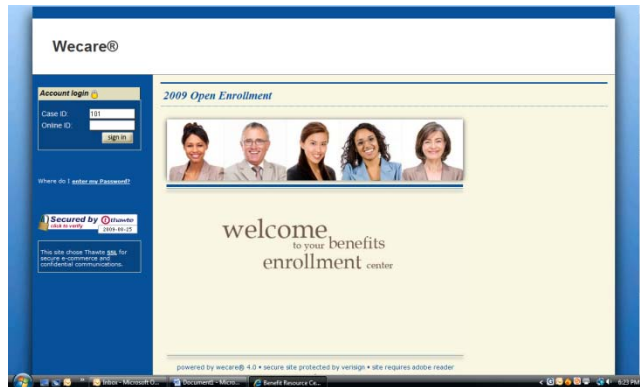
Wecare®

Account login

Case ID: 101

Online ID:

sign in

Where do I enter my Password?

Secured by thawte click to verify 2009-06-25

This site chose Thawte SSL for secure e-commerce and confidential communications.

2009 Open Enrollment

welcome to your benefits enrollment center

powered by wecare® 4.0 • secure site protected by verisign • site requires adobe reader

Inbox - Microsoft O... Document2 - Micro... Benefit Resource Ce...

6:23 PM